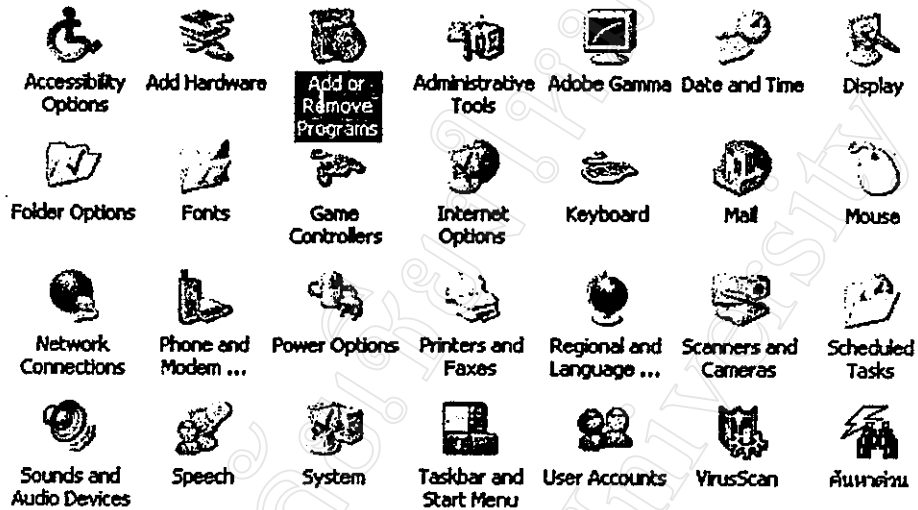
Accessibility Options
Add Hardware
Add or Remove Programs
Administrative Tools
Adobe Gamma
Date and Time
Display

Folder Options
Fonts
Game Controllers
Internet Options
Keyboard
Mail
Mouse

Network Connections
Phone and Modem ...
Power Options
Printers and Faxes
Regional and Language ...
Scanners and Cameras
Scheduled Tasks

Sounds and Audio Devices
Speech
System
Taskbar and Start Menu
User Accounts
VirusScan
ค้นหาด่วน